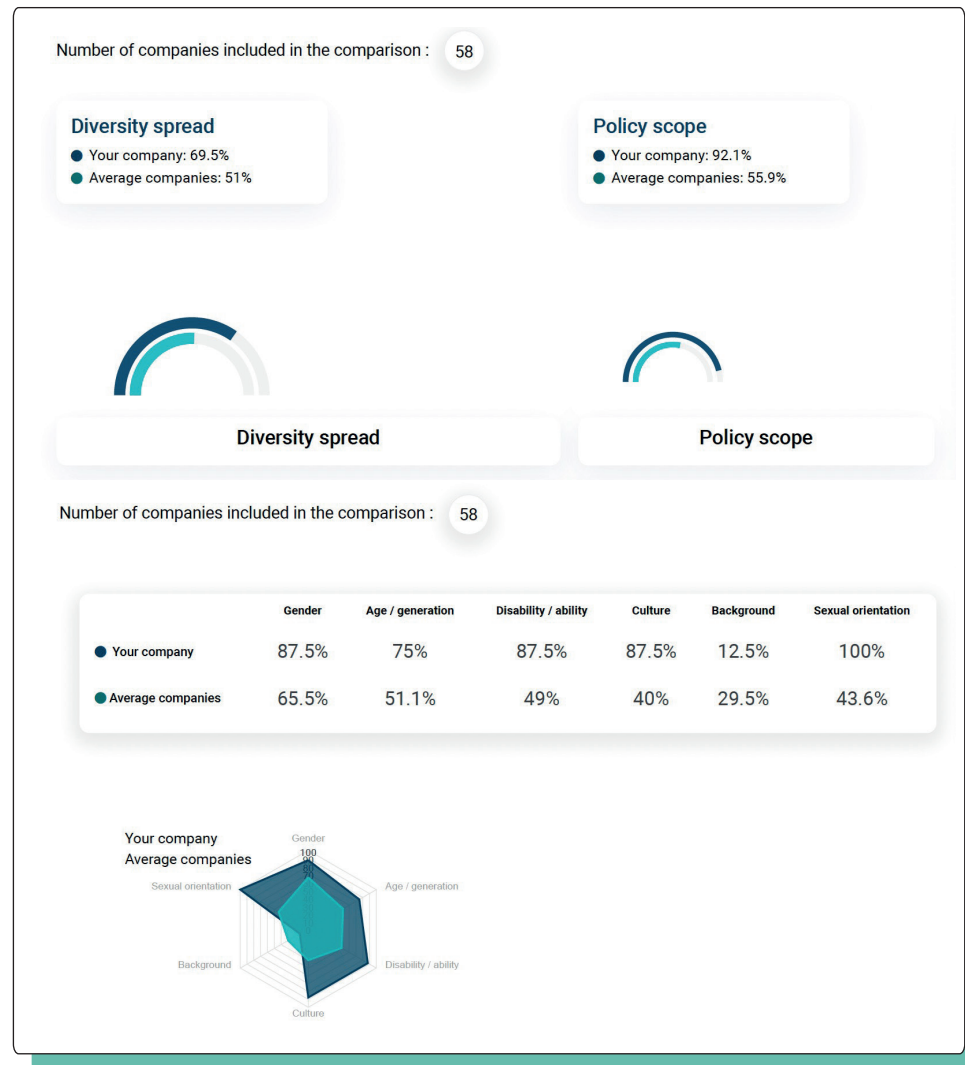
Number of companies included in the comparison : 58

Diversity spread
Your company: 69.5%
Average companies: 51%

Policy scope
Your company: 92.1%
Average companies: 55.9%

Diversity spread

Policy scope

Number of companies included in the comparison : 58

| | Gender | Age / generation | Disability / ability | Culture | Background | Sexual orientation |
|---|---|---|---|---|---|---|
| Your company | 87.5% | 75% | 87.5% | 87.5% | 12.5% | 100% |
| Average companies | 65.5% | 51.1% | 49% | 40% | 29.5% | 43.6% |

Your company
Average companies
Gender
100
90
Age / generation
Disability / ability
Culture
Background
Sexual orientation